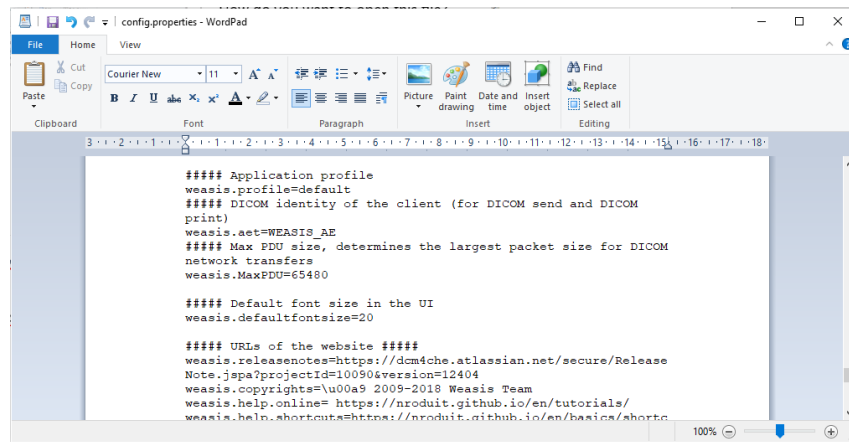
config.properties - WordPad

File Home View

Cut
Copy
Paste
Clipboard

Courier New 11
B I U abc $x_2$ $x^2$
Font

Paragraph

Picture Paint drawing Date and time Insert object
Insert

Find
Replace
Select all
Editing

##### Application profile
weasis.profile=default
##### DICOM identity of the client (for DICOM send and DICOM print)
weasis.aet=WEASIS_AE
##### Max PDU size, determines the largest packet size for DICOM network transfers
weasis.MaxPDU=65480

##### Default font size in the UI
weasis.defaultfontsize=20

##### URLs of the website #####
weasis.releasenotes=https://dcm4che.atlassian.net/secure/ReleaseNote.jspa?projectId=10090&version=12404
weasis.copyrights=\u00a9 2009-2018 Weasis Team
weasis.help.online= https://nroduit.github.io/en/tutorials/
weasis.help.shortcuts=https://nroduit.github.io/en/basics/shortc

100%